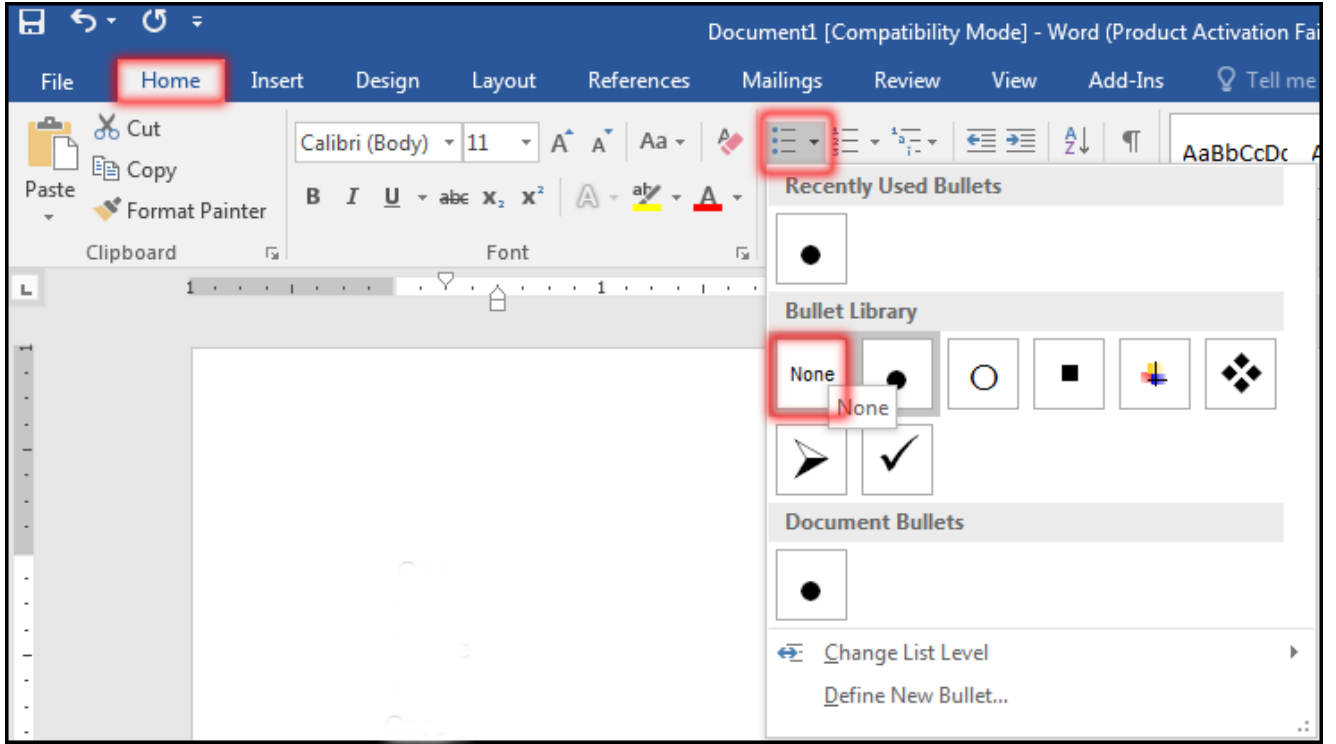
Document1 [Compatibility Mode] - Word (Product Activation Fai

File Home Insert Design Layout References Mailings Review View Add-Ins Tell me

Cut
Copy
Paste
Format Painter
Clipboard

Calibri (Body) 11
Aa
B I U abc $x_2$ $x^2$
A
Font

AaBbCcDc

Recently Used Bullets

Bullet Library

None
None

Document Bullets

Change List Level
Define New Bullet...

1 1